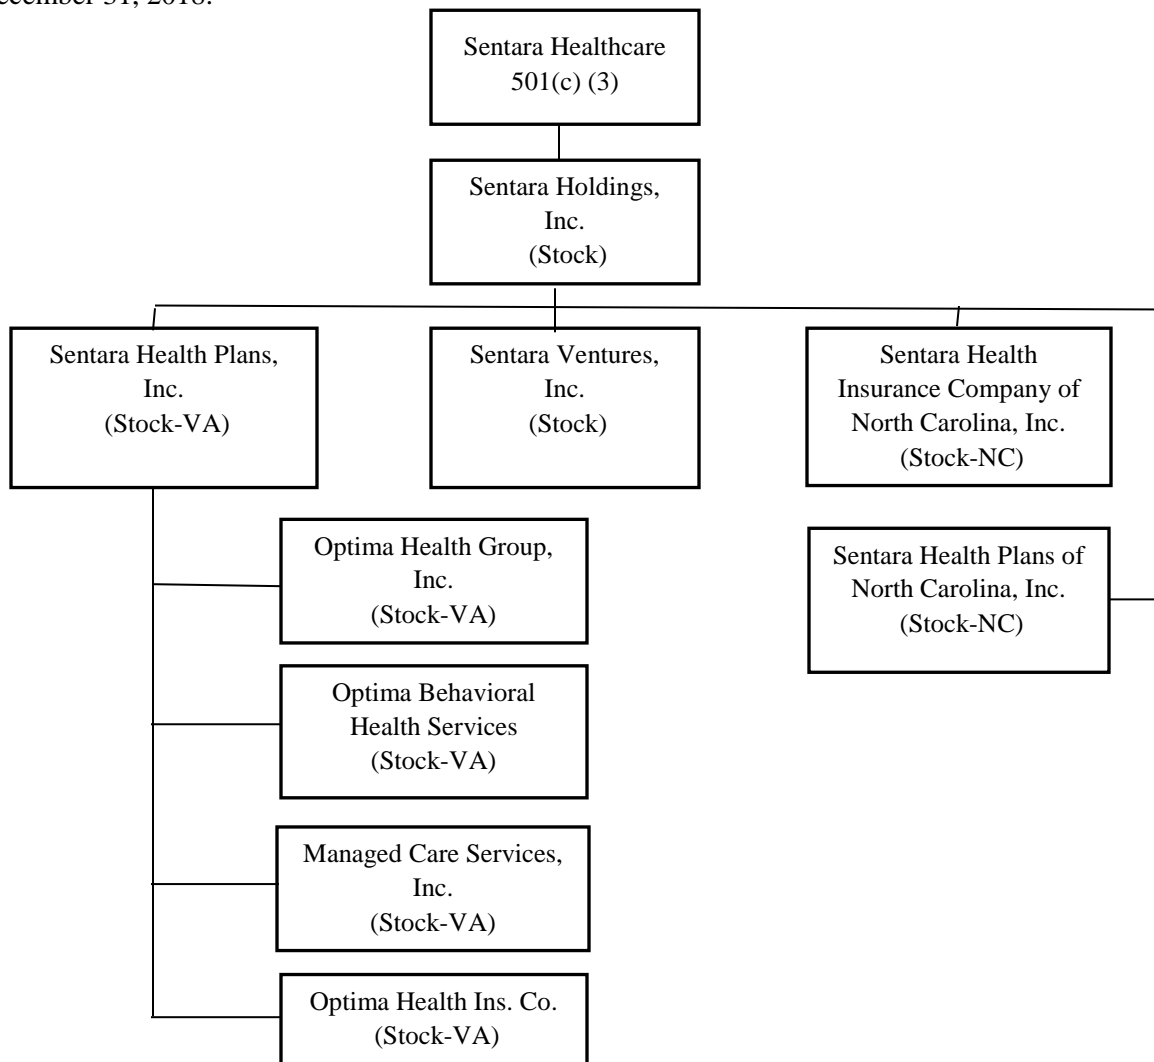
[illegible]ecember 31, 2018.

Sentara Healthcare
501(c) (3)

Sentara Holdings, Inc.
(Stock)

Sentara Health Plans, Inc.
(Stock-VA)

Sentara Ventures, Inc.
(Stock)

Sentara Health Insurance Company of North Carolina, Inc.
(Stock-NC)

Optima Health Group, Inc.
(Stock-VA)

Sentara Health Plans of North Carolina, Inc.
(Stock-NC)

Optima Behavioral Health Services
(Stock-VA)

Managed Care Services, Inc.
(Stock-VA)

Optima Health Ins. Co.
(Stock-VA)